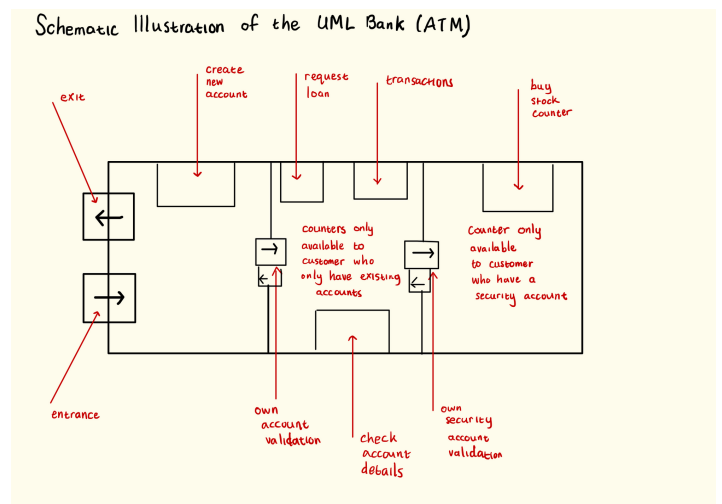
Schematic Illustration of the UML Bank (ATM)

create new account

request loan

transactions

buy stock counter

exit

counters only available to customer who only have existing accounts

counter only available to customer who have a security account

entrance

own account validation

check account details

own security account validation